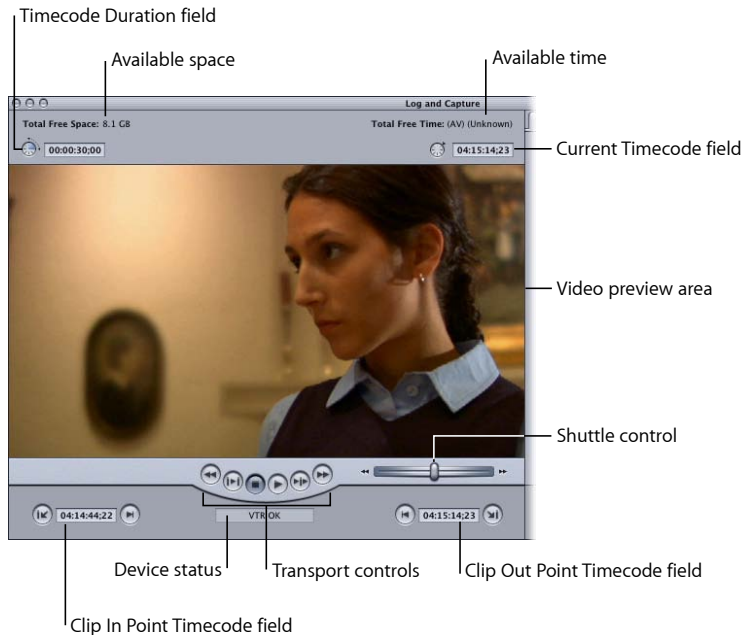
Timecode Duration field

Available space

Available time

Log and Capture

Total Free Space: 8.1 GB

Total Free Time: (AV) (Unknown)

00:00:30;00

04:15:14;23

Current Timecode field

Video preview area

Shuttle control

04:14:44;22

VTR OK

04:15:14;23

Device status

Transport controls

Clip Out Point Timecode field

Clip In Point Timecode field